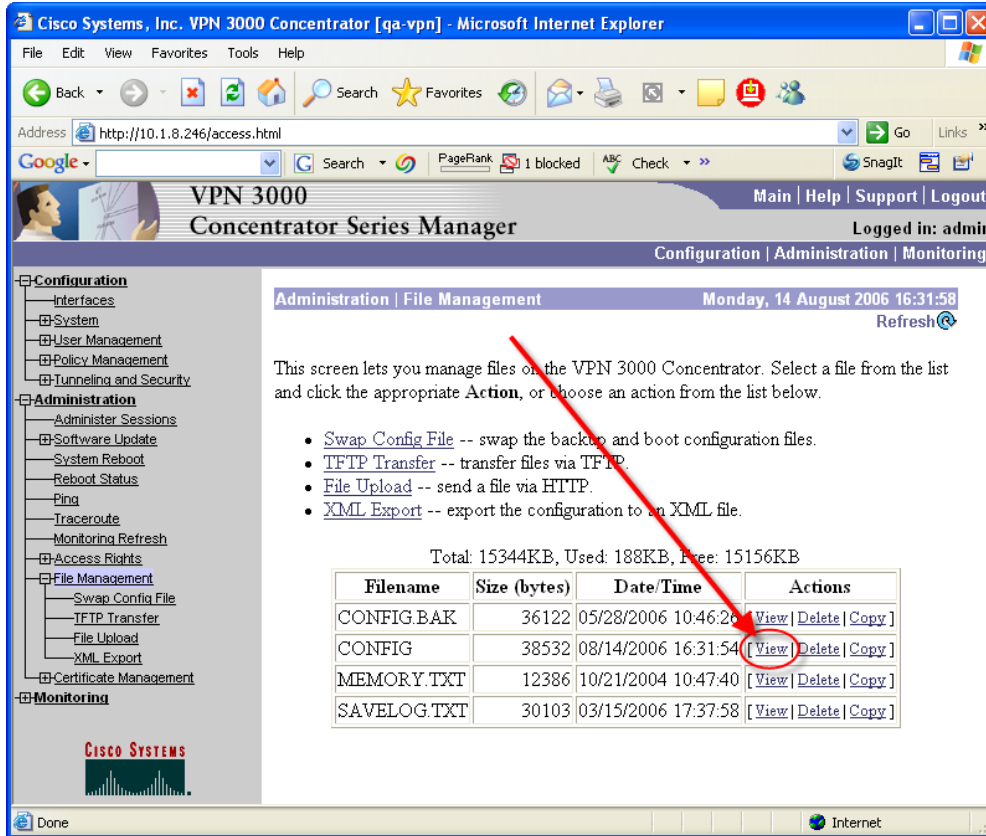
Cisco Systems, Inc. VPN 3000 Concentrator [qa-vpn] - Microsoft Internet Explorer

File Edit View Favorites Tools Help

Back Search Favorites

Address http://10.1.8.246/access.html Go Links

Google Search PageRank 1 blocked Check SnagIt

VPN 3000
Concentrator Series Manager

Main | Help | Support | Logout
Logged in: admin

Configuration | Administration | Monitoring

Configuration
Interfaces
System
User Management
Policy Management
Tunneling and Security
Administration
Administer Sessions
Software Update
System Reboot
Reboot Status
Ping
Traceroute
Monitoring Refresh
Access Rights
File Management
Swap Config File
TFTP Transfer
File Upload
XML Export
Certificate Management
Monitoring

CISCO SYSTEMS

Administration | File Management Monday, 14 August 2006 16:31:58
Refresh

This screen lets you manage files on the VPN 3000 Concentrator. Select a file from the list and click the appropriate **Action**, or choose an action from the list below.

- Swap Config File -- swap the backup and boot configuration files.
- TFTP Transfer -- transfer files via TFTP.
- File Upload -- send a file via HTTP.
- XML Export -- export the configuration to an XML file.

Total: 15344KB, Used: 188KB, Free: 15156KB

| Filename | Size (bytes) | Date/Time | Actions |
|---|---|---|---|
| CONFIG.BAK | 36122 | 05/28/2006 10:46:26 | [ View \| Delete \| Copy ] |
| CONFIG | 38532 | 08/14/2006 16:31:54 | [ View \| Delete \| Copy ] |
| MEMORY.TXT | 12386 | 10/21/2004 10:47:40 | [ View \| Delete \| Copy ] |
| SAVELOG.TXT | 30103 | 03/15/2006 17:37:58 | [ View \| Delete \| Copy ] |

Done Internet